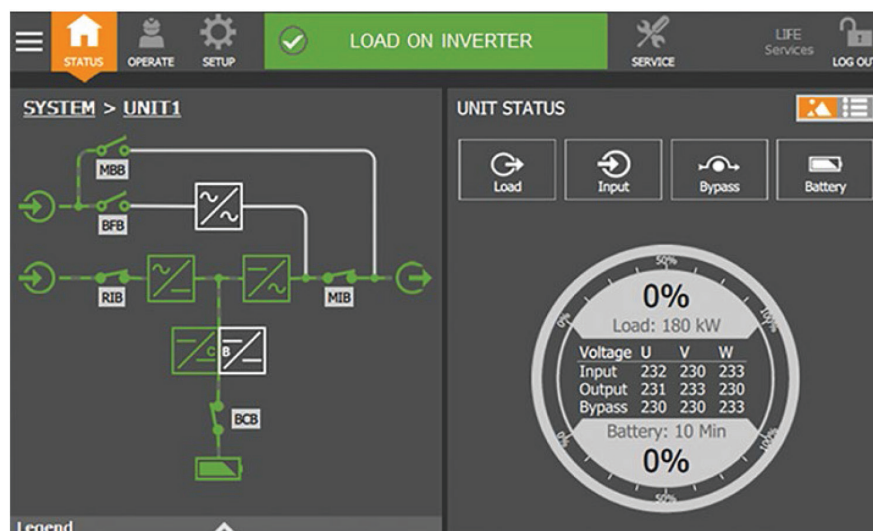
STATUS OPERATE SETUP

LOAD ON INVERTER

SERVICE

LIFE Services

LOG OUT

SYSTEM > UNIT1

MBB

BFB

RIB

MIB

C B

BCB

Legend

UNIT STATUS

Load

Input

Bypass

Battery

50%

0%

0%

100%

Load: 180 kW

| Voltage | U | V | W |
|---|---|---|---|
| Input | 232 | 230 | 233 |
| Output | 231 | 233 | 230 |
| Bypass | 230 | 230 | 233 |

Battery: 10 Min

0%

0%

100%

50%